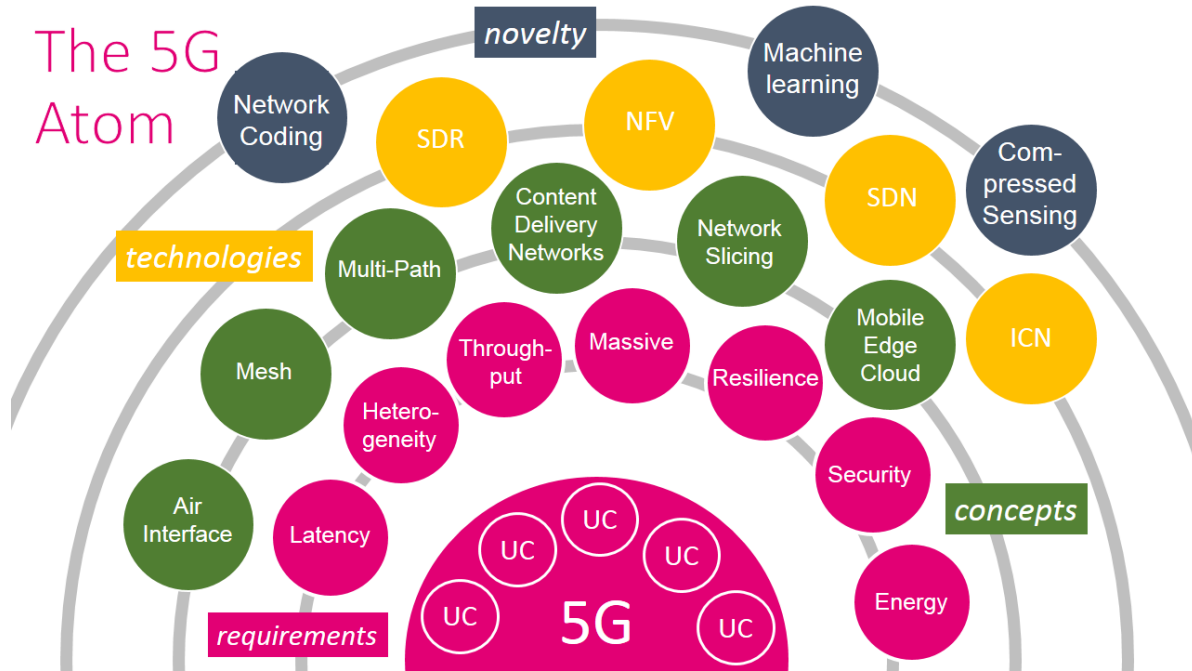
The 5G Atom

novelty

Network Coding

Machine learning

SDR

NFV

Compressed Sensing

SDN

technologies

Content Delivery Networks

Network Slicing

Multi-Path

ICN

Mobile Edge Cloud

Mesh

Throughput

Massive

Resilience

Heterogeneity

Security

Air Interface

Latency

concepts

UC

UC

UC

UC

UC

5G

Energy

requirements